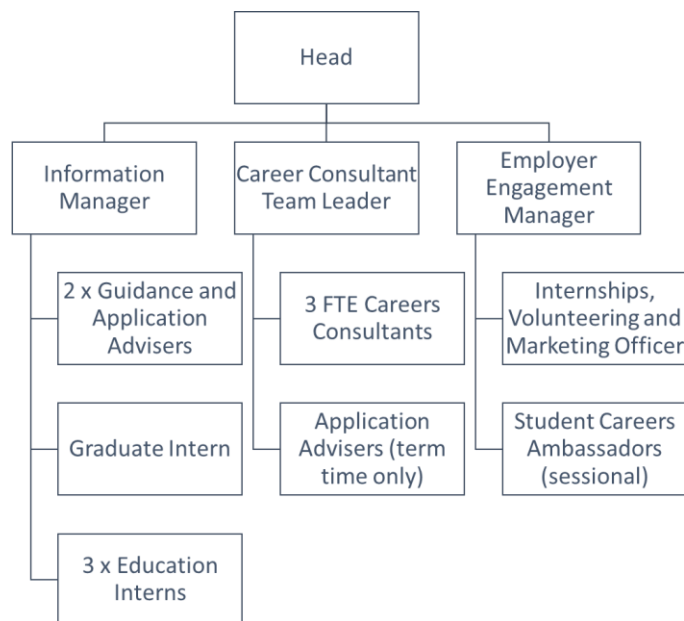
Head

Information Manager

2 x Guidance and Application Advisers

Graduate Intern

3 x Education Interns

Career Consultant Team Leader

3 FTE Careers Consultants

Application Advisers (term time only)

Employer Engagement Manager

Internships, Volunteering and Marketing Officer

Student Careers Ambassadors (sessional)